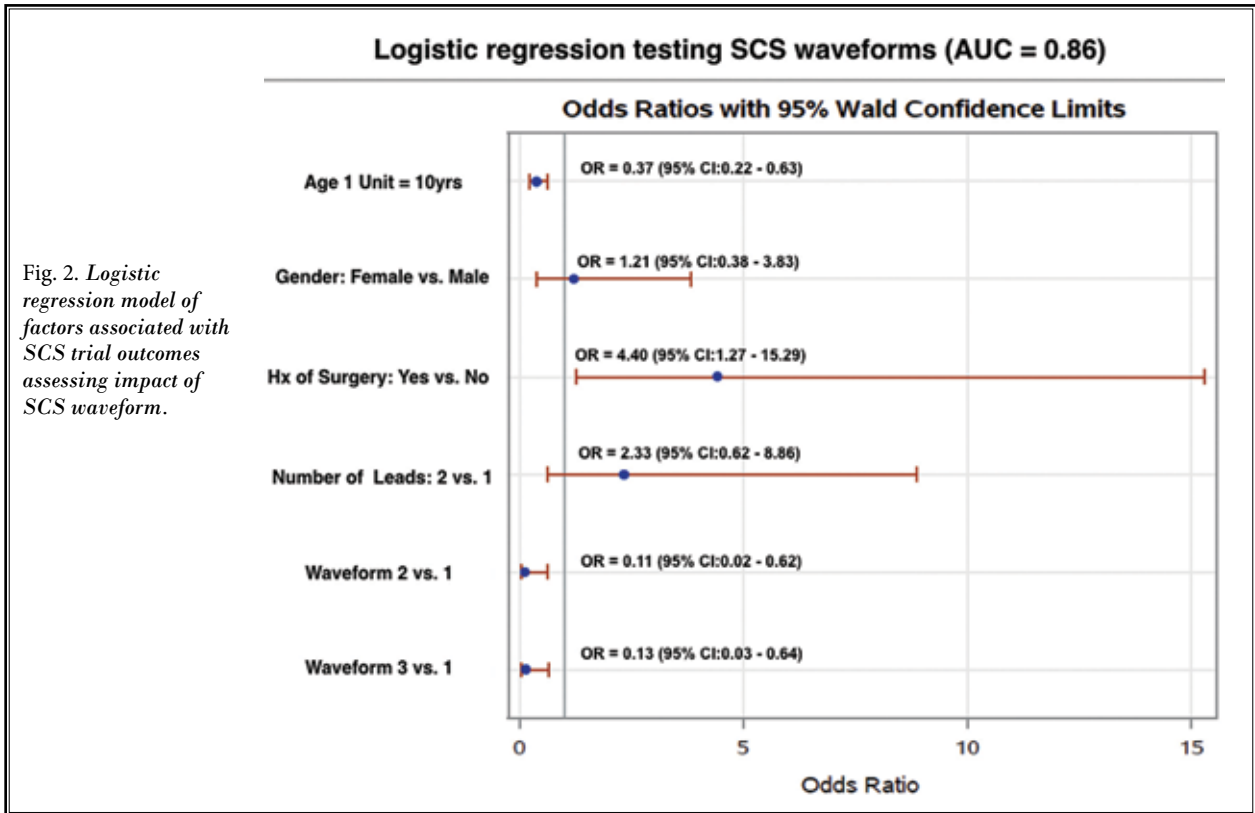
Fig. 2. *Logistic regression model of factors associated with SCS trial outcomes assessing impact of SCS waveform.*

Logistic regression testing SCS waveforms (AUC = 0.86)

Odds Ratios with 95% Wald Confidence Limits

Age 1 Unit = 10yrs
OR = 0.37 (95% CI:0.22 - 0.63)

Gender: Female vs. Male
OR = 1.21 (95% CI:0.38 - 3.83)

Hx of Surgery: Yes vs. No
OR = 4.40 (95% CI:1.27 - 15.29)

Number of Leads: 2 vs. 1
OR = 2.33 (95% CI:0.62 - 8.86)

Waveform 2 vs. 1
OR = 0.11 (95% CI:0.02 - 0.62)

Waveform 3 vs. 1
OR = 0.13 (95% CI:0.03 - 0.64)

0
5
10
15

Odds Ratio